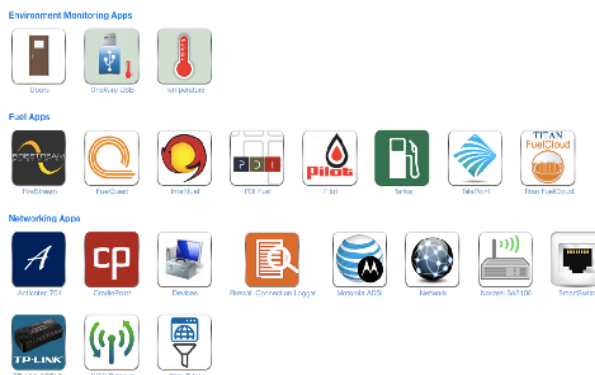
Environment Monitoring Apps

Doors

OneWire Usb

Temperature

Fuel Apps

FirStream

FuelQuest

IntelliFuel

PDI

PDI Fuel

Pilot

Pilot

Series

TelePoint

TITAN FuelCloud

Titan FuelCloud

Networking Apps

Actiontec 701

cp

CradlePoint

Devices

Firewall Connection Logger

Motorola ABSL

Network

Novatel SA2100

SmartSwitch

TP-LINK

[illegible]

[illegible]